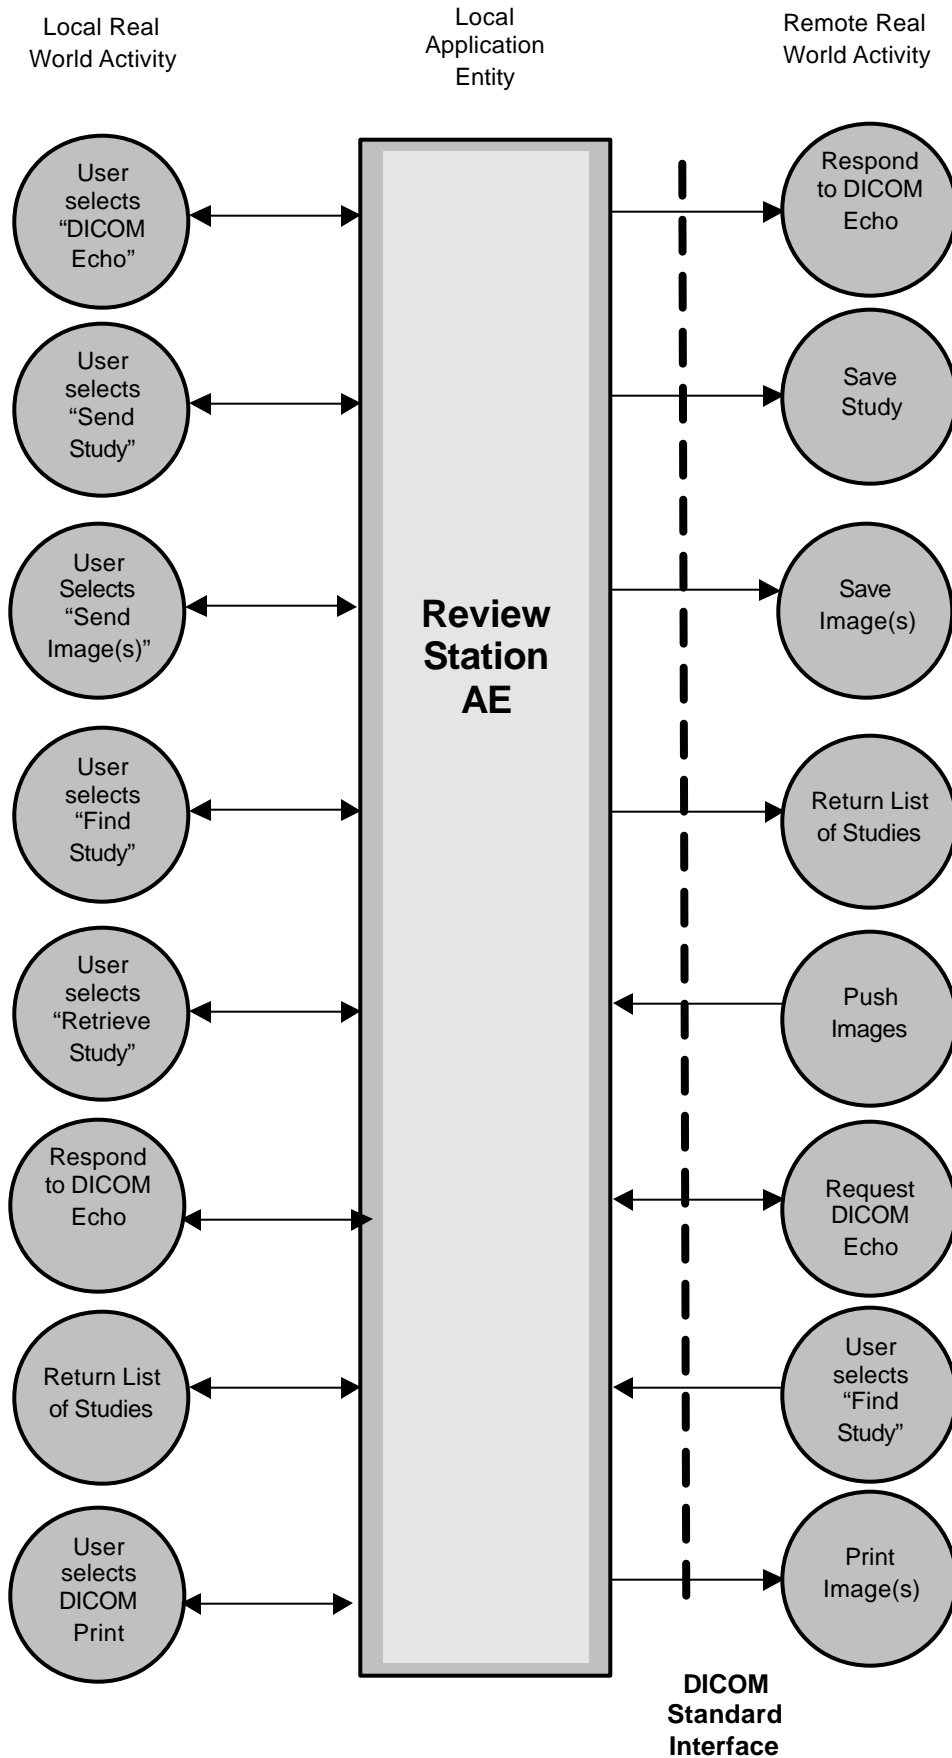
Local Real World Activity

Local Application Entity

Remote Real World Activity

User selects “DICOM Echo”

User selects “Send Study”

User Selects “Send Image(s)”

User selects “Find Study”

User selects “Retrieve Study”

Respond to DICOM Echo

Return List of Studies

User selects DICOM Print

Review Station AE

Respond to DICOM Echo

Save Study

Save Image(s)

Return List of Studies

Push Images

Request DICOM Echo

User selects “Find Study”

Print Image(s)

DICOM Standard Interface